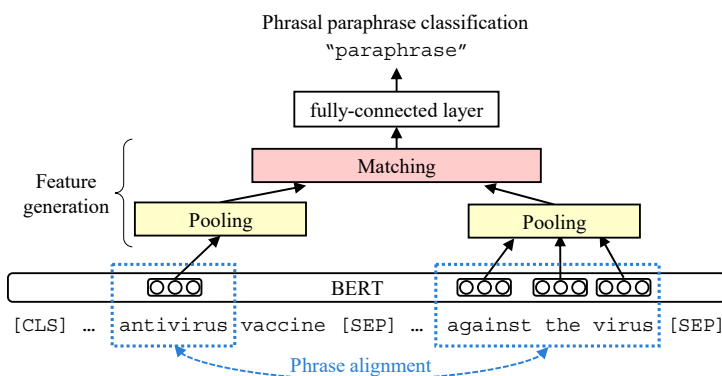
Phrasal paraphrase classification
"paraphrase"

fully-connected layer

Matching

Feature generation

Pooling

Pooling

BERT

[CLS] … antivirus vaccine [SEP] … against the virus [SEP]

Phrase alignment